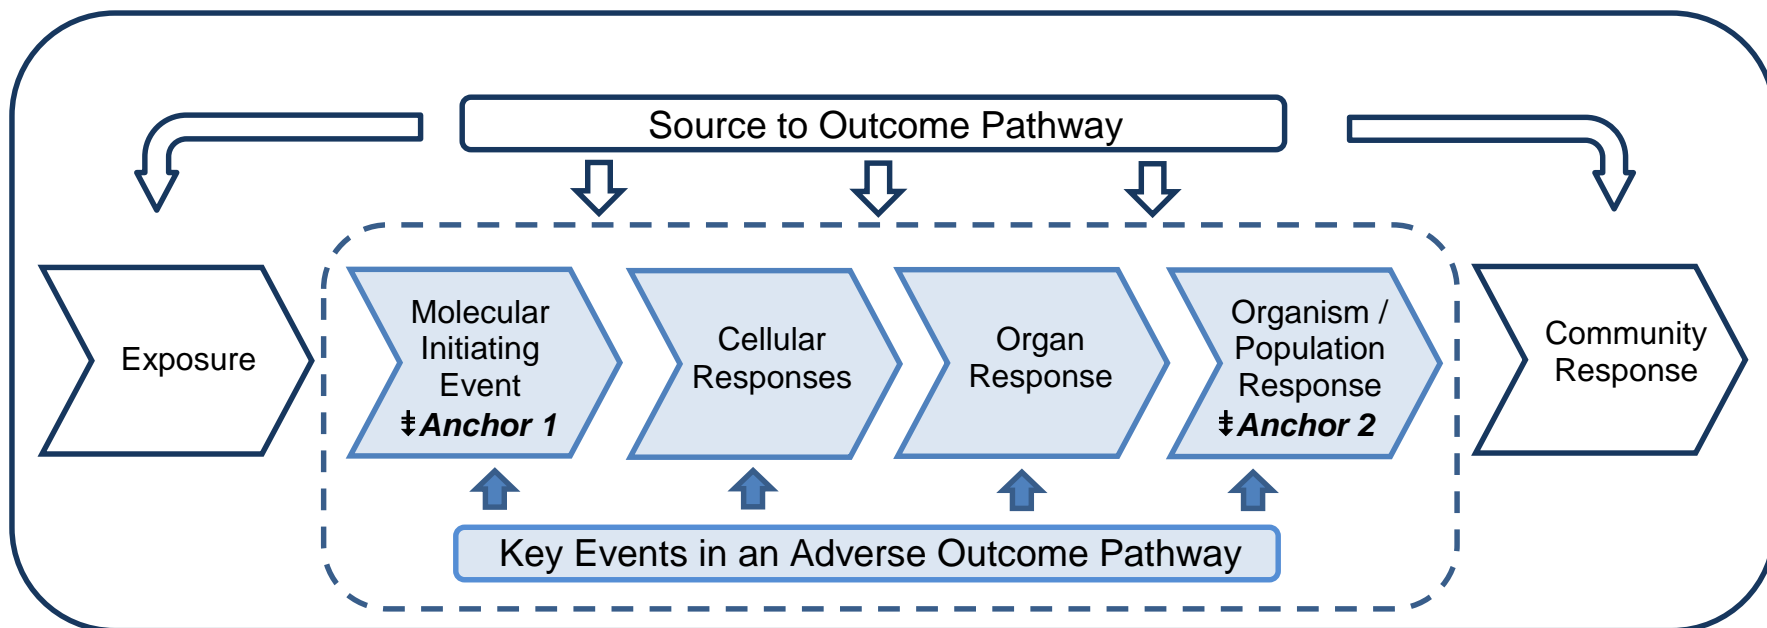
Source to Outcome Pathway

Exposure

Molecular Initiating Event
ǂAnchor 1

Cellular Responses

Organ Response

Organism / Population Response
ǂAnchor 2

Community Response

Key Events in an Adverse Outcome Pathway